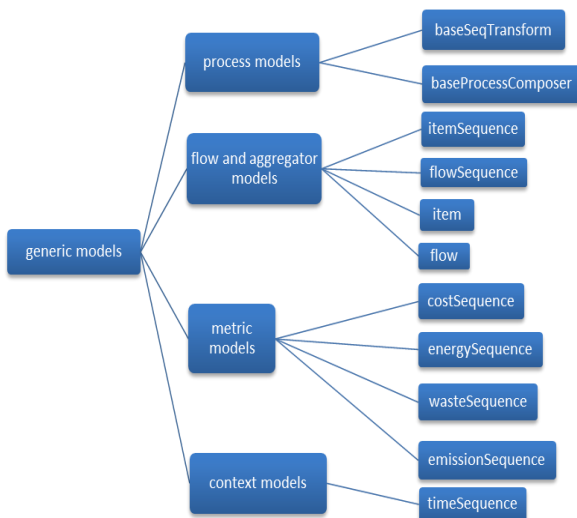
generic models

process models

baseSeqTransform

baseProcessComposer

flow and aggregator models

itemSequence

flowSequence

item

flow

metric models

costSequence

energySequence

wasteSequence

emissionSequence

context models

timeSequence